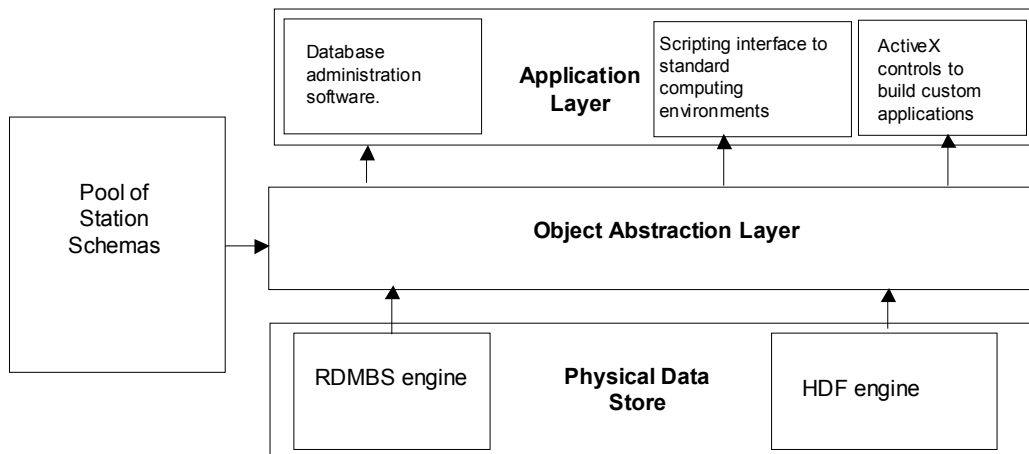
Database administration software.

Application Layer

Scripting interface to standard computing environments

ActiveX controls to build custom applications

Pool of Station Schemas

Object Abstraction Layer

RDMBS engine

Physical Data Store

HDF engine